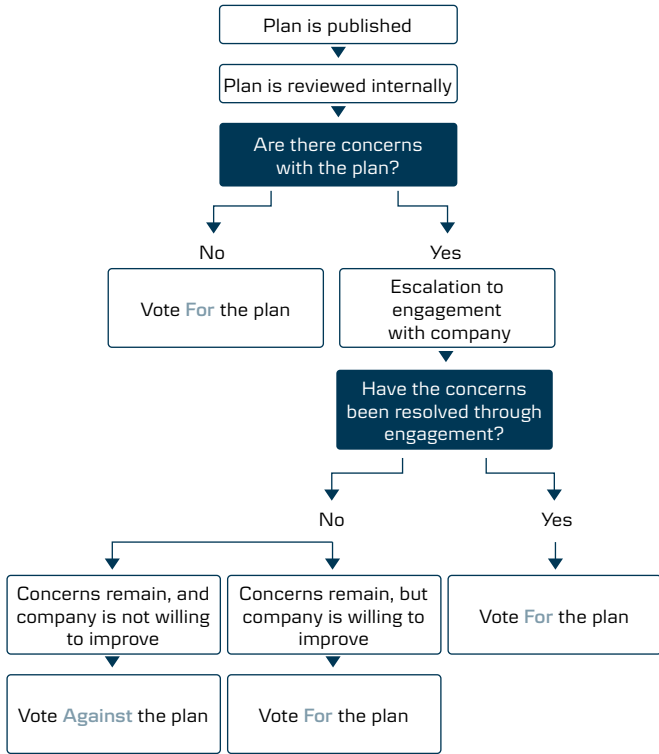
Plan is published

Plan is reviewed internally

Are there concerns with the plan?

No

Yes

Vote For the plan

Escalation to engagement with company

Have the concerns been resolved through engagement?

No

Yes

Concerns remain, and company is not willing to improve

Concerns remain, but company is willing to improve

Vote For the plan

Vote Against the plan

Vote For the plan